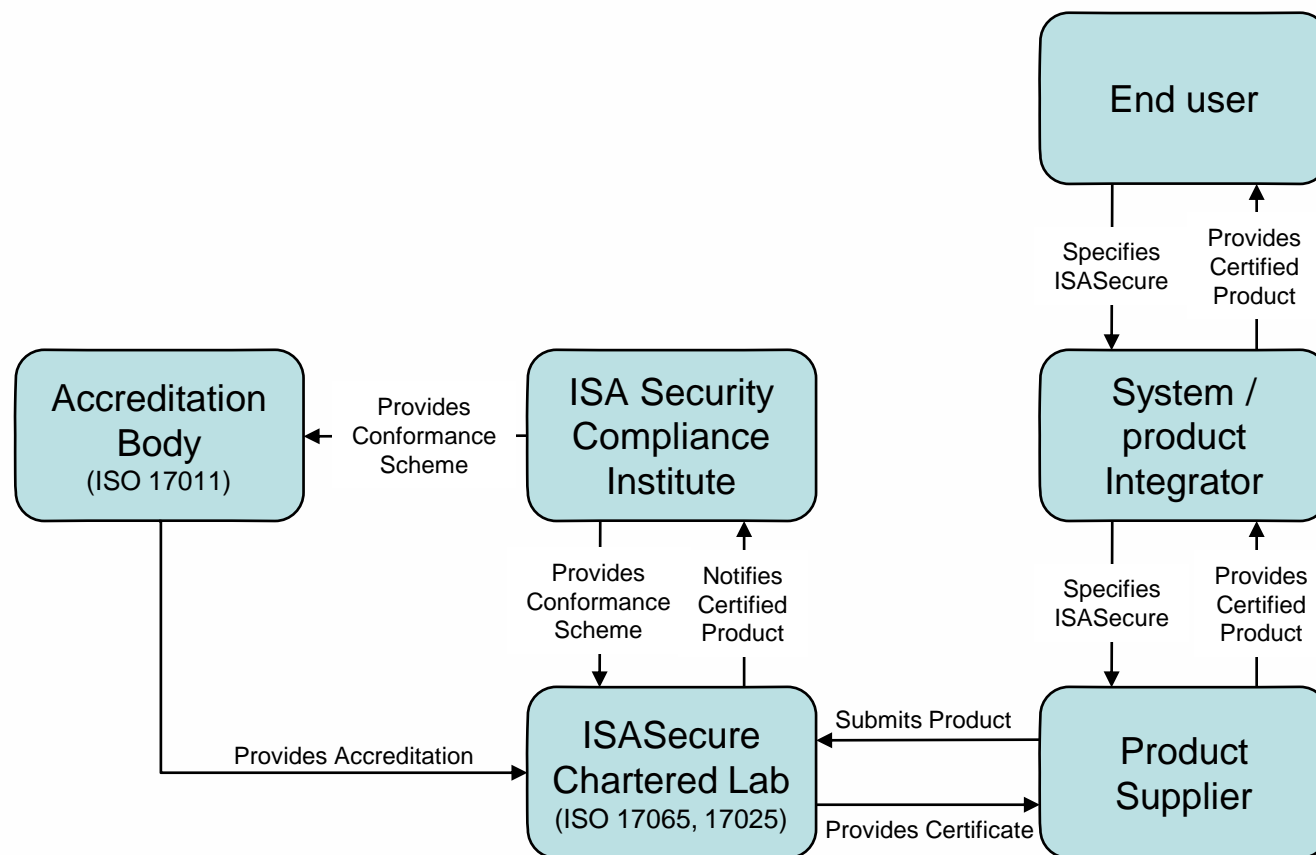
End user

Specifies ISASecure

Provides Certified Product

Accreditation Body (ISO 17011)

Provides Conformance Scheme

ISA Security Compliance Institute

System / product Integrator

Provides Conformance Scheme

Notifies Certified Product

Specifies ISASecure

Provides Certified Product

Submits Product

Provides Accreditation

ISASecure Chartered Lab (ISO 17065, 17025)

Product Supplier

Provides Certificate